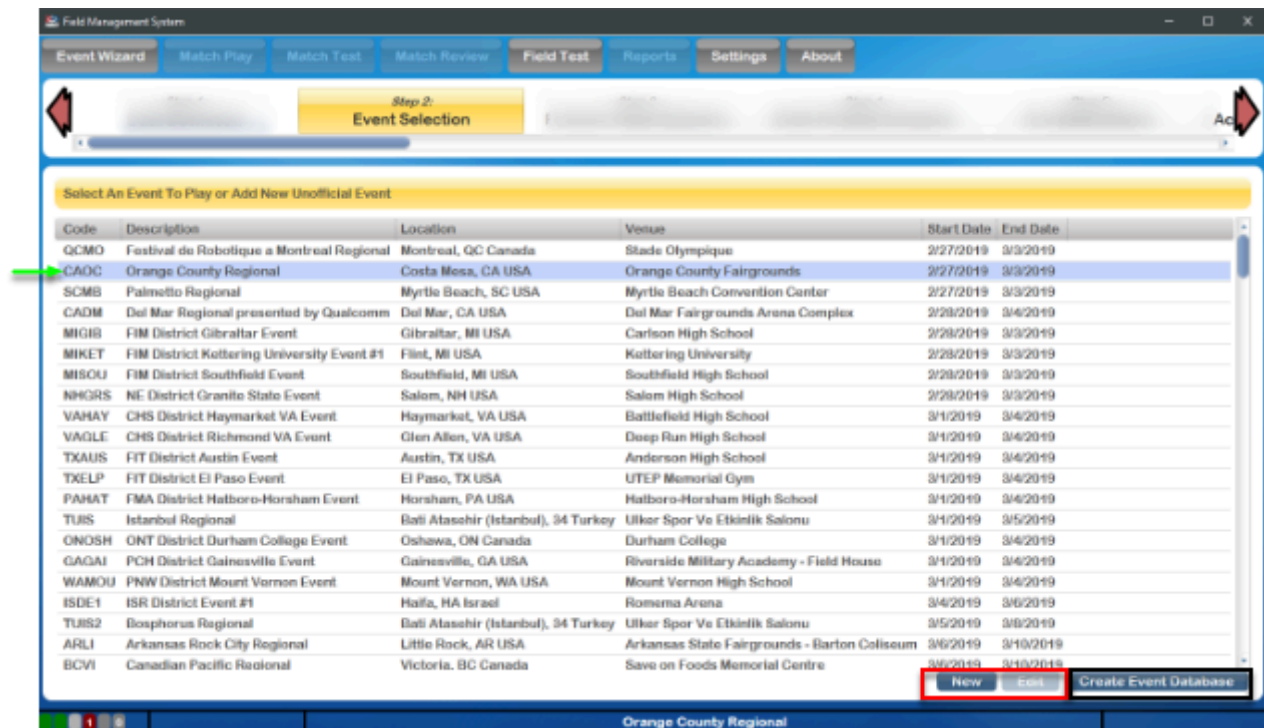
Field Management System

Event Wizard Match Play Match Test Match Review Field Test Reports Settings About

Step 2:
Event Selection

Ac

Select An Event To Play or Add New Unofficial Event

| Code | Description | Location | Venue | Start Date | End Date |
|---|---|---|---|---|---|
| QCMO | Festival de Robotique a Montreal Regional | Montreal, QC Canada | Stade Olympique | 2/27/2019 | 3/3/2019 |
| CAOC | Orange County Regional | Costa Mesa, CA USA | Orange County Fairgrounds | 2/27/2019 | 3/3/2019 |
| SCMB | Palmetto Regional | Myrtle Beach, SC USA | Myrtle Beach Convention Center | 2/27/2019 | 3/3/2019 |
| CADM | Del Mar Regional presented by Qualcomm | Del Mar, CA USA | Del Mar Fairgrounds Arena Complex | 2/28/2019 | 3/4/2019 |
| MIGIB | FIM District Gibraltar Event | Gibraltar, MI USA | Carlson High School | 2/28/2019 | 3/3/2019 |
| MIKET | FIM District Kettering University Event #1 | Flint, MI USA | Kettering University | 2/28/2019 | 3/3/2019 |
| MISOU | FIM District Southfield Event | Southfield, MI USA | Southfield High School | 2/28/2019 | 3/3/2019 |
| NHGRS | NE District Granite State Event | Salem, NH USA | Salem High School | 2/28/2019 | 3/3/2019 |
| VAHAY | CHS District Haymarket VA Event | Haymarket, VA USA | Battlefield High School | 3/1/2019 | 3/4/2019 |
| VAGLE | CHS District Richmond VA Event | Glen Allen, VA USA | Deep Run High School | 3/1/2019 | 3/4/2019 |
| TXAUS | FIT District Austin Event | Austin, TX USA | Anderson High School | 3/1/2019 | 3/4/2019 |
| TXELP | FIT District El Paso Event | El Paso, TX USA | UTEP Memorial Gym | 3/1/2019 | 3/4/2019 |
| PAHAT | FMA District Hatboro-Horsham Event | Horsham, PA USA | Hatboro-Horsham High School | 3/1/2019 | 3/4/2019 |
| TUIS | Istanbul Regional | Bati Atasehir (Istanbul), 34 Turkey | Ulker Spor Ve Etkinlik Salonu | 3/1/2019 | 3/5/2019 |
| ONOSH | ONT District Durham College Event | Oshawa, ON Canada | Durham College | 3/1/2019 | 3/4/2019 |
| GAGAI | PCH District Gainesville Event | Gainesville, GA USA | Riverside Military Academy - Field House | 3/1/2019 | 3/4/2019 |
| WAMOU | PNW District Mount Vernon Event | Mount Vernon, WA USA | Mount Vernon High School | 3/1/2019 | 3/4/2019 |
| ISDE1 | ISR District Event #1 | Haifa, HA Israel | Romema Arena | 3/4/2019 | 3/6/2019 |
| TUIS2 | Bosphorus Regional | Bati Atasehir (Istanbul), 34 Turkey | Ulker Spor Ve Etkinlik Salonu | 3/5/2019 | 3/8/2019 |
| ARLI | Arkansas Rock City Regional | Little Rock, AR USA | Arkansas State Fairgrounds - Barton Coliseum | 3/6/2019 | 3/10/2019 |
| BCVI | Canadian Pacific Regional | Victoria, BC Canada | Save on Foods Memorial Centre | 3/6/2019 | 3/10/2019 |

New Edit Create Event Database

Orange County Regional